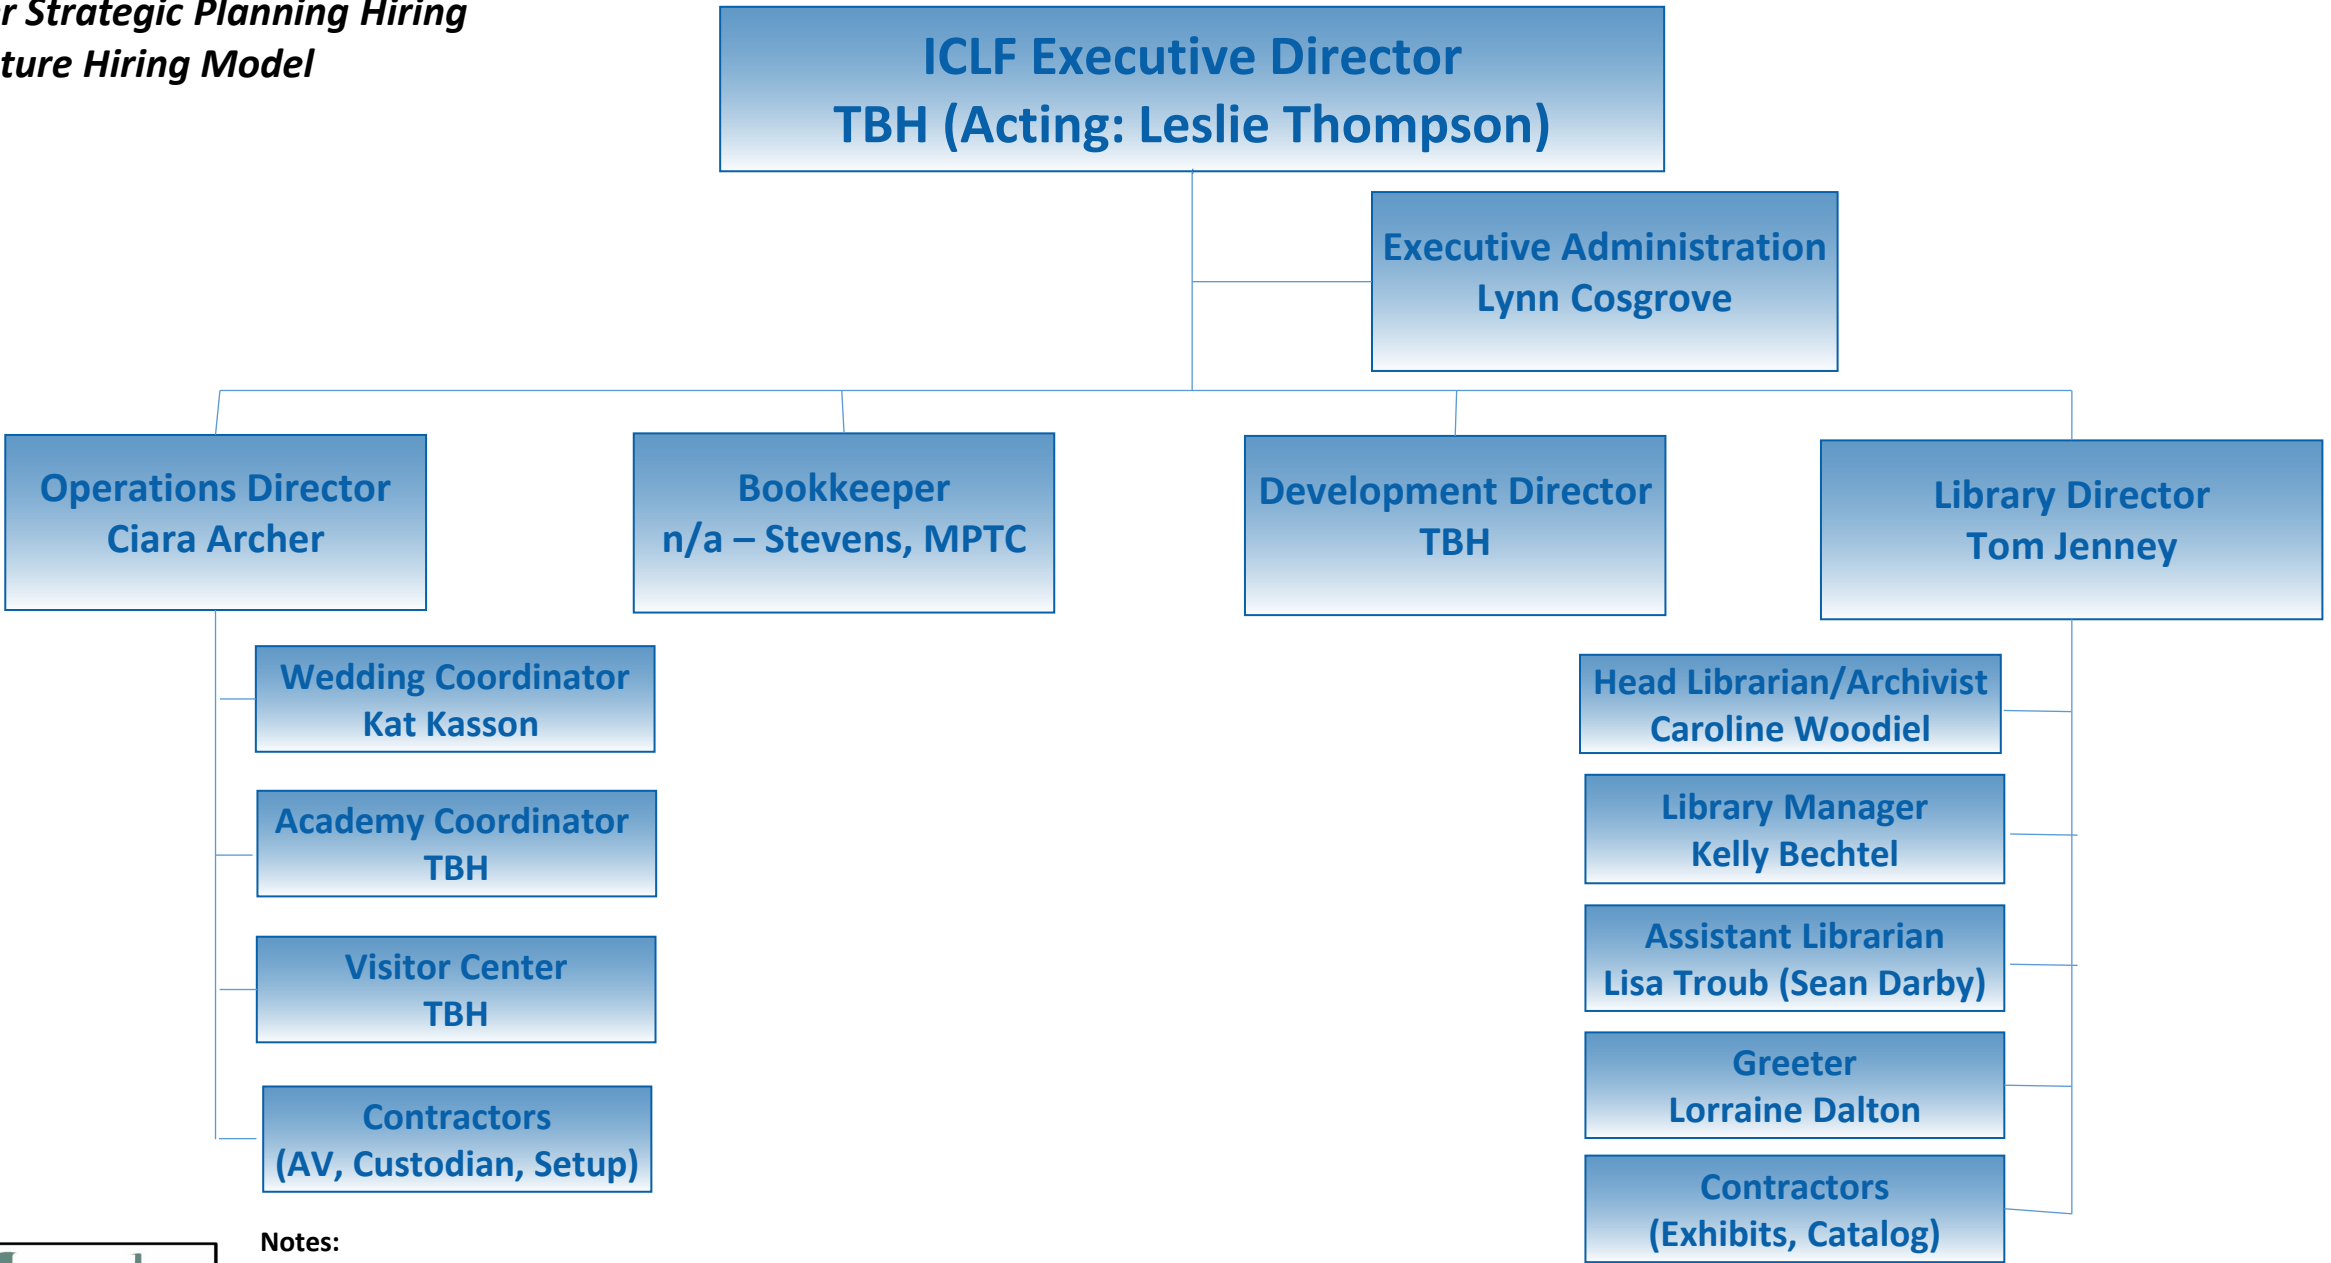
r Strategic Planning Hiring
ture Hiring Model

ICLF Executive Director
TBH (Acting: Leslie Thompson)

Executive Administration
Lynn Cosgrove

Operations Director
Ciara Archer

Bookkeeper
n/a – Stevens, MPTC

Development Director
TBH

Library Director
Tom Jenney

Wedding Coordinator
Kat Kasson

Academy Coordinator
TBH

Visitor Center
TBH

Contractors
(AV, Custodian, Setup)

Head Librarian/Archivist
Caroline Woodiel

Library Manager
Kelly Bechtel

Assistant Librarian
Lisa Troub (Sean Darby)

Greeter
Lorraine Dalton

Contractors
(Exhibits, Catalog)

Notes: